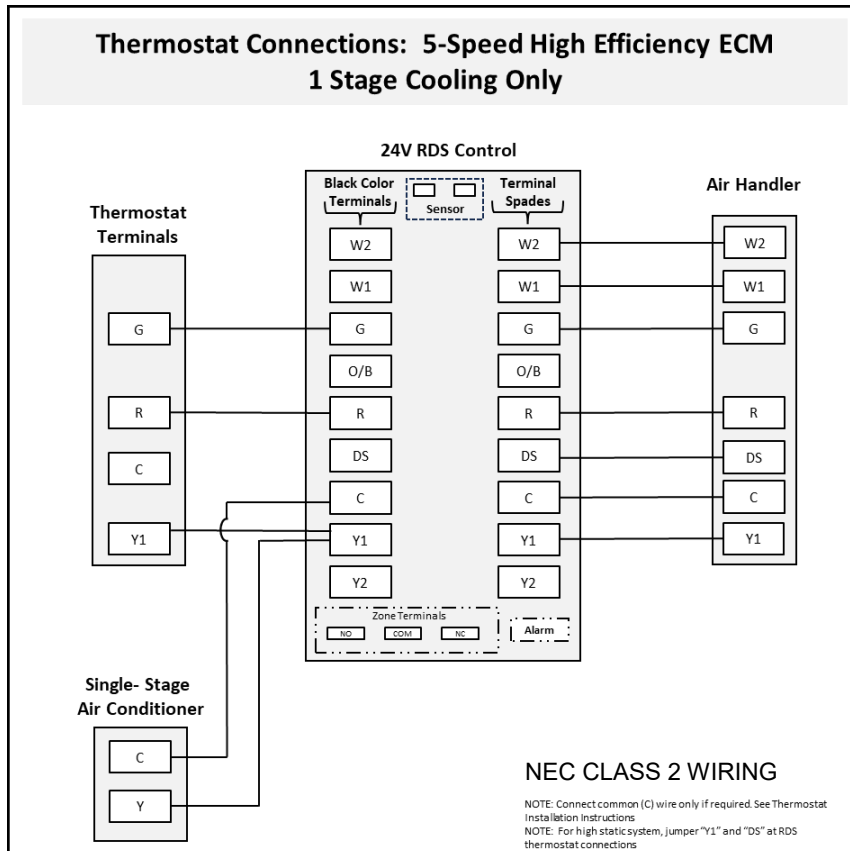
Thermostat Connections: 5-Speed High Efficiency ECM
1 Stage Cooling Only

24V RDS Control

Black Color Terminals

Sensor

Terminal Spades

Air Handler

Thermostat Terminals

W2
W1
G
O/B
R
DS
C
Y1
Y2

W2
W1
G
O/B
R
DS
C
Y1
Y2

W2
W1
G
R
DS
C
Y1

G
R
C
Y1

Zone Terminals
NO
COM
NC

Alarm

Single- Stage Air Conditioner

C
Y

NEC CLASS 2 WIRING

NOTE: Connect common (C) wire only if required. See Thermostat Installation Instructions
NOTE: For high static system, jumper "Y1" and "DS" at RDS thermostat connections